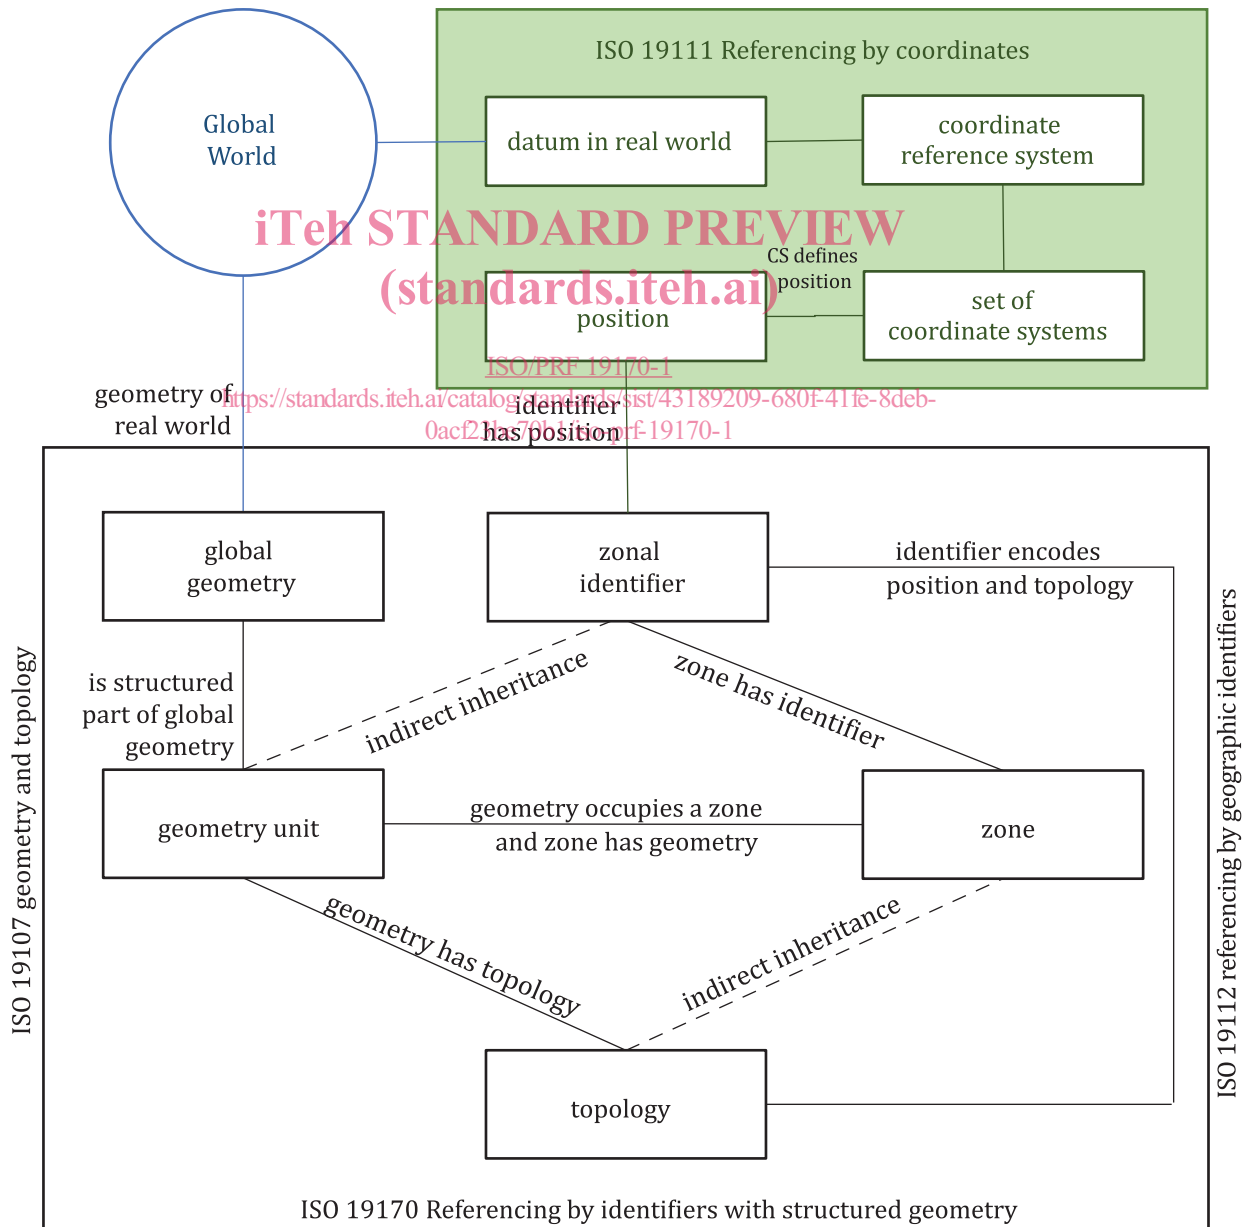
Global World

ISO 19111 Referencing by coordinates

datum in real world

coordinate reference system

iTeh STANDARD PREVIEW
(standards.iteh.ai)

CS defines position

position

set of coordinate systems

ISO/PRF 19170-1
https://standards.iteh.ai/catalog/standards/sist/43189209-680f-41fe-8deb-0acf23ba70b1/iso-prf-19170-1

geometry of real world

identifier has position

global geometry

zonal identifier

identifier encodes position and topology

is structured part of global geometry

indirect inheritance

zone has identifier

geometry unit

geometry occupies a zone and zone has geometry

zone

geometry has topology

indirect inheritance

topology

ISO 19107 geometry and topology

ISO 19112 referencing by geographic identifiers

ISO 19170 Referencing by identifiers with structured geometry